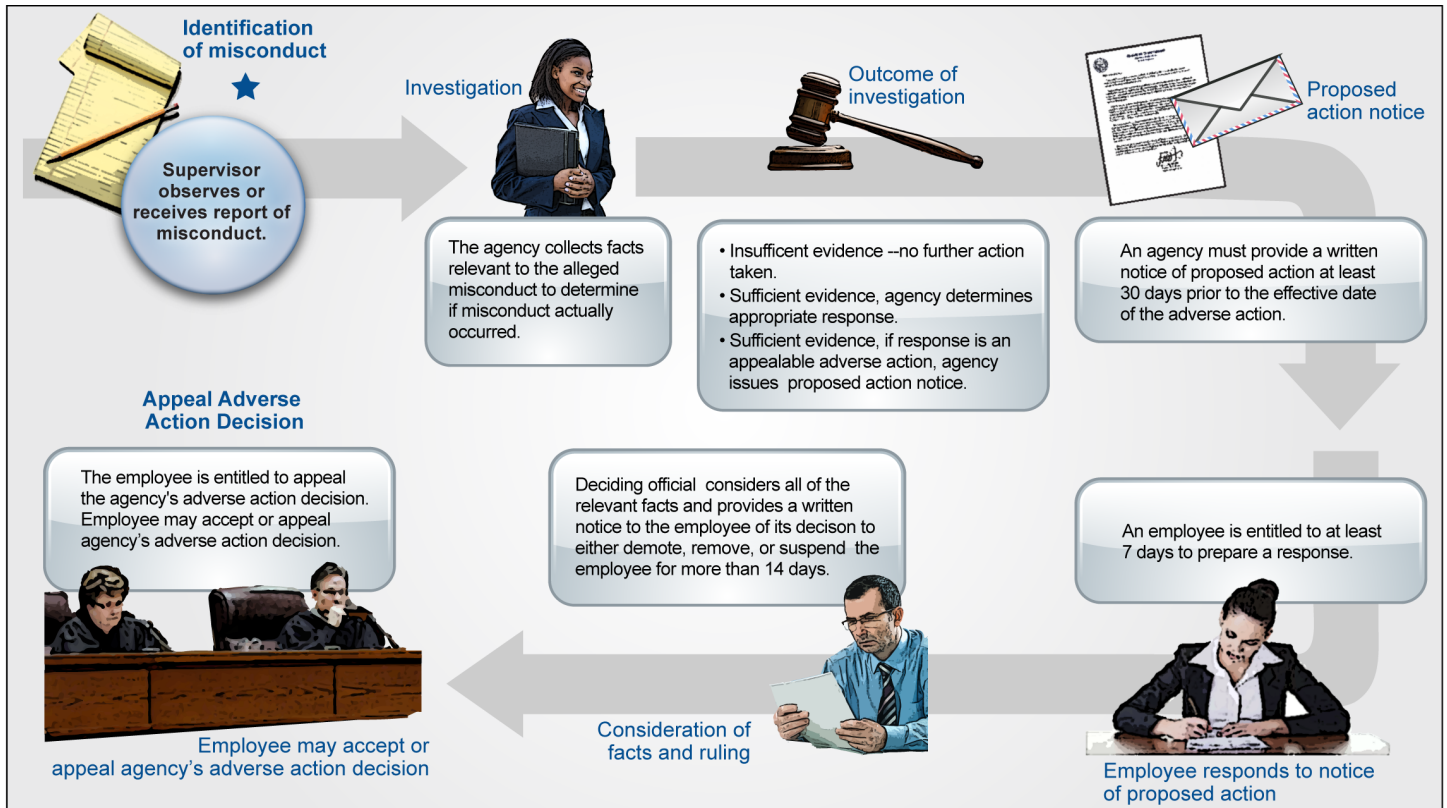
Identification of misconduct

Supervisor observes or receives report of misconduct.

Investigation

The agency collects facts relevant to the alleged misconduct to determine if misconduct actually occurred.

Outcome of investigation

• Insufficent evidence --no further action taken.
• Sufficient evidence, agency determines appropriate response.
• Sufficient evidence, if response is an appealable adverse action, agency issues proposed action notice.

Proposed action notice

An agency must provide a written notice of proposed action at least 30 days prior to the effective date of the adverse action.

An employee is entitled to at least 7 days to prepare a response.

Employee responds to notice of proposed action

Deciding official considers all of the relevant facts and provides a written notice to the employee of its decison to either demote, remove, or suspend the employee for more than 14 days.

Consideration of facts and ruling

Appeal Adverse Action Decision

The employee is entitled to appeal the agency's adverse action decision. Employee may accept or appeal agency's adverse action decision.

Employee may accept or appeal agency's adverse action decision